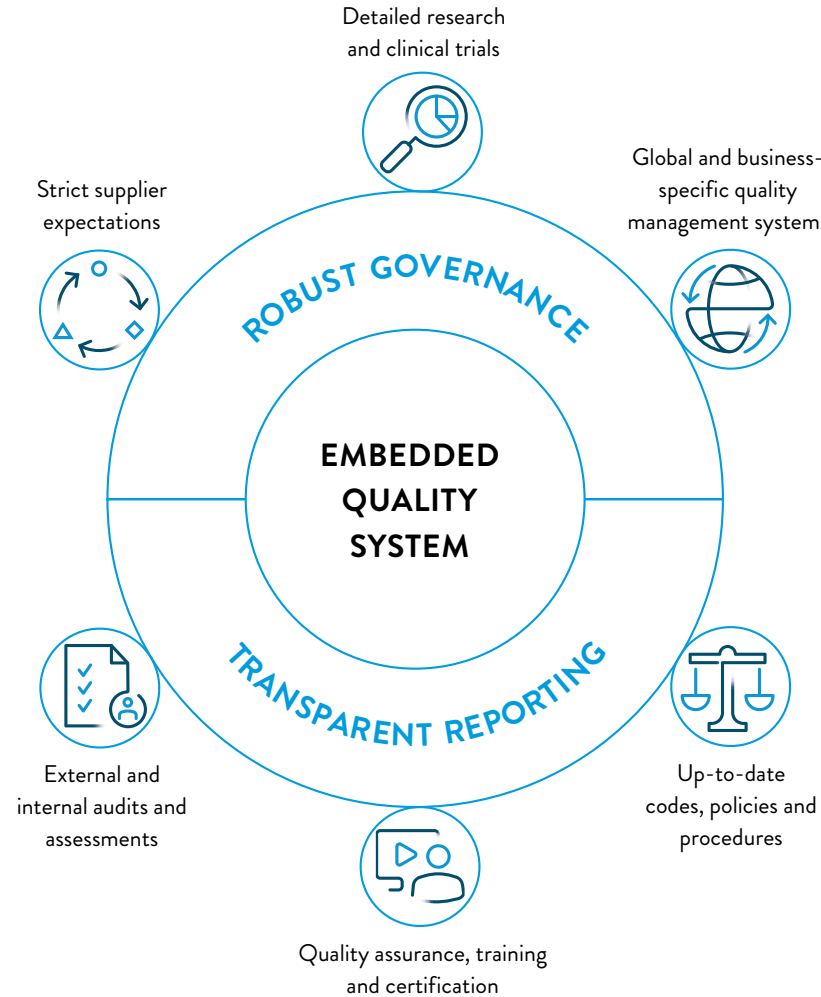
Detailed research and clinical trials

Strict supplier expectations

Global and business-specific quality management system

ROBUST GOVERNANCE

EMBEDDED QUALITY SYSTEM

TRANSPARENT REPORTING

External and internal audits and assessments

Up-to-date codes, policies and procedures

Quality assurance, training and certification